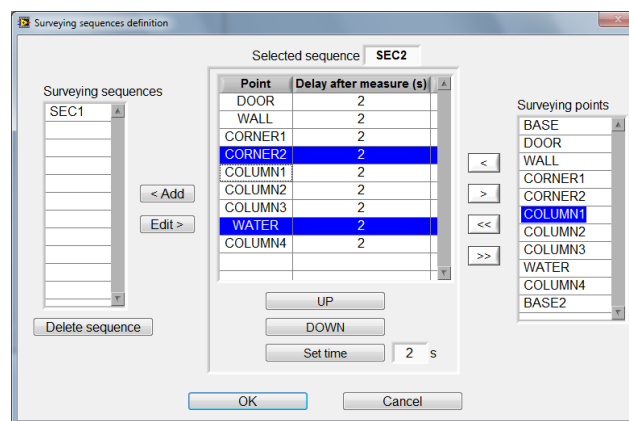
Surveying sequences definition

Selected sequence SEC2

Surveying sequences

SEC1

< Add

Edit >

Delete sequence

| Point | Delay after measure (s) |
|---|---|
| DOOR | 2 |
| WALL | 2 |
| CORNER1 | 2 |
| CORNER2 | 2 |
| COLUMN1 | 2 |
| COLUMN2 | 2 |
| COLUMN3 | 2 |
| WATER | 2 |
| COLUMN4 | 2 |

UP

DOWN

Set time 2 s

<

>

<<

>>

Surveying points

BASE
DOOR
WALL
CORNER1
CORNER2
COLUMN1
COLUMN2
COLUMN3
WATER
COLUMN4
BASE2

OK

Cancel